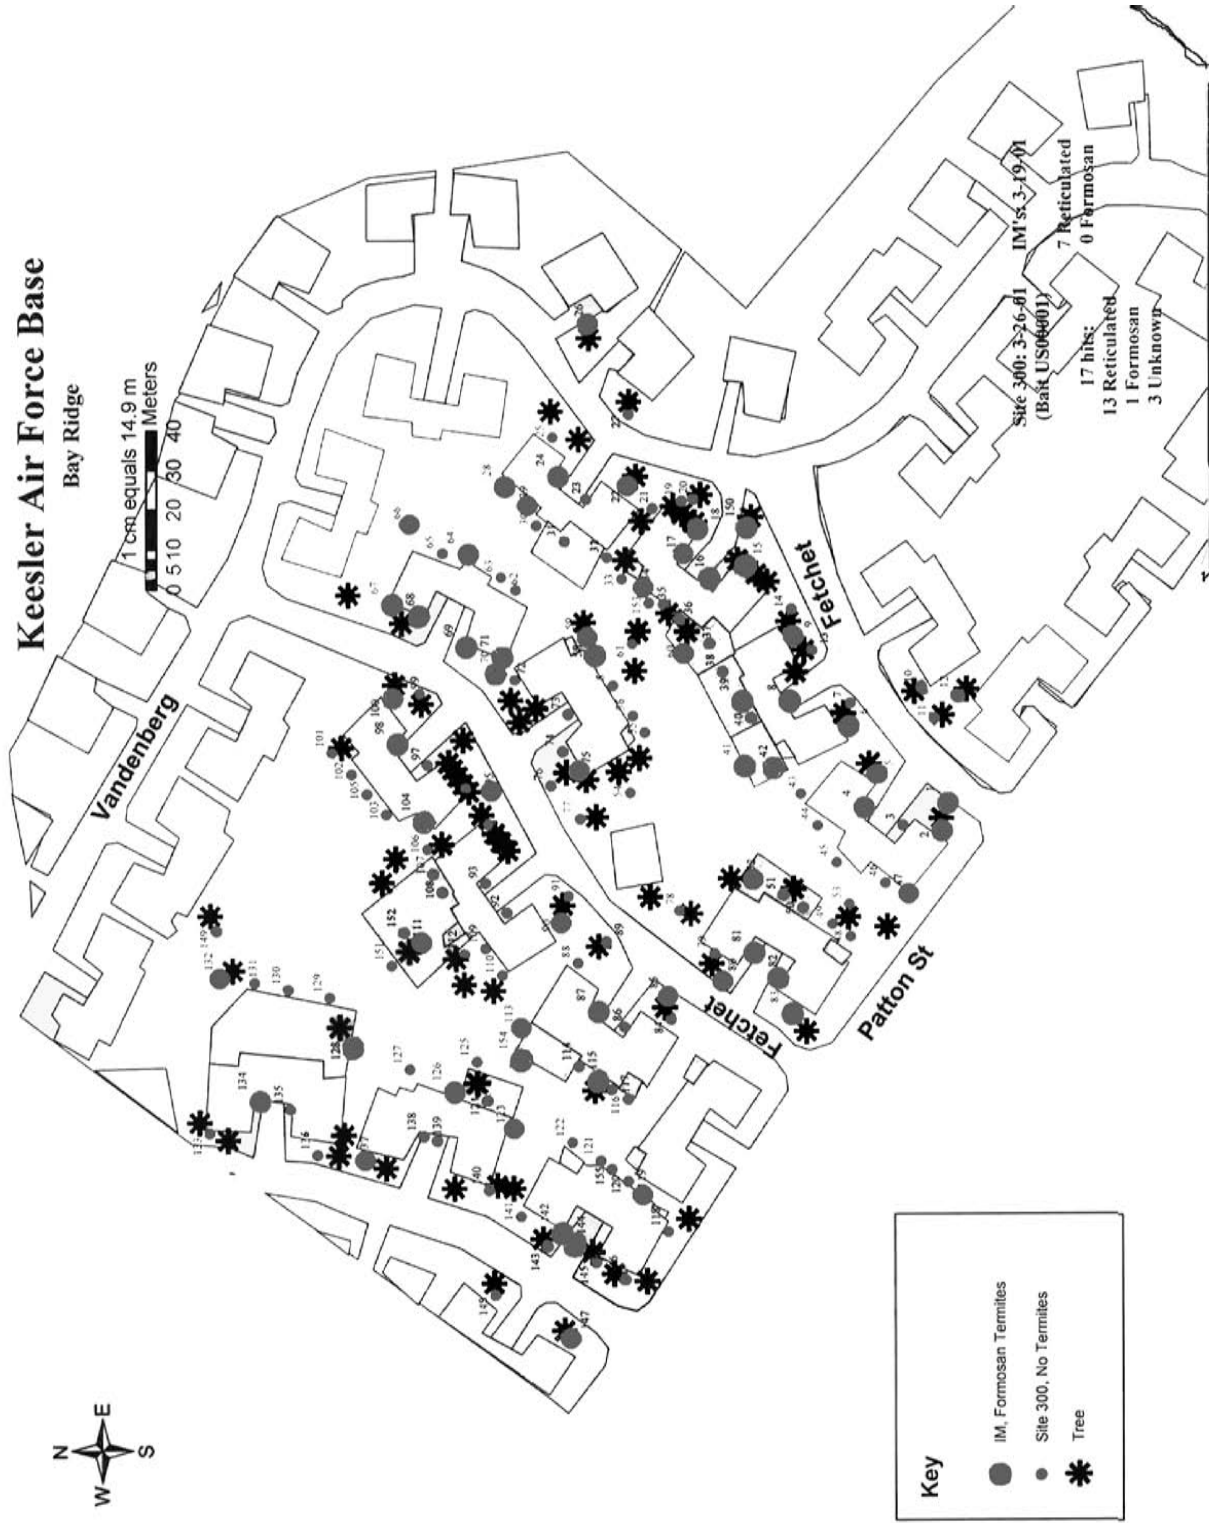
Keesler Air Force Base

Bay Ridge

1 cm equals 14.9 m

0 5 10 20 30 40 Meters

Vandenberg

Fetchet

Fetchet

Patton St

Site 300: 3-26-01 (Bait US00001)

17 hits:
13 Reticulated
1 Formosan
3 Unknown

IM's: 3-19-01
7 Reticulated
0 Formosan

Key

IM, Formosan Termites

Site 300, No Termites

Tree

N E S W